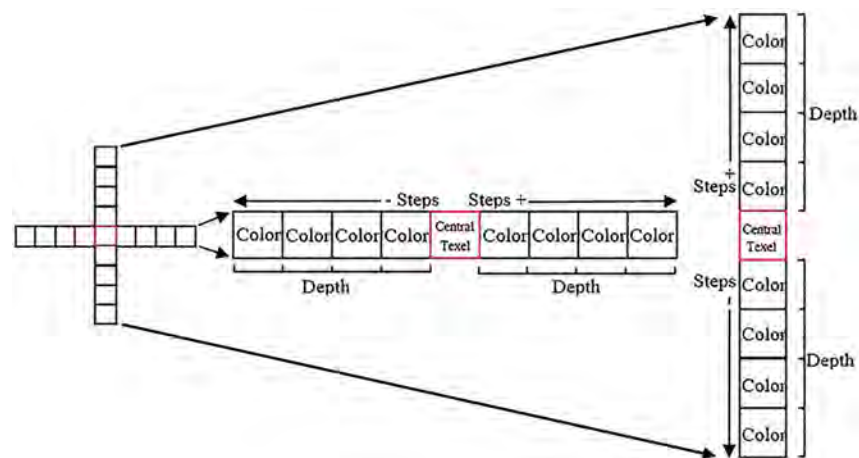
- Steps Steps +

| Color | Color | Color | Color | Central Texel | Color | Color | Color | Color |
|---|---|---|---|---|---|---|---|---|

Depth Depth

+ Steps

Color
Color
Color
Color
Central Texel
Color
Color
Color
Color

Depth

Steps -

Depth